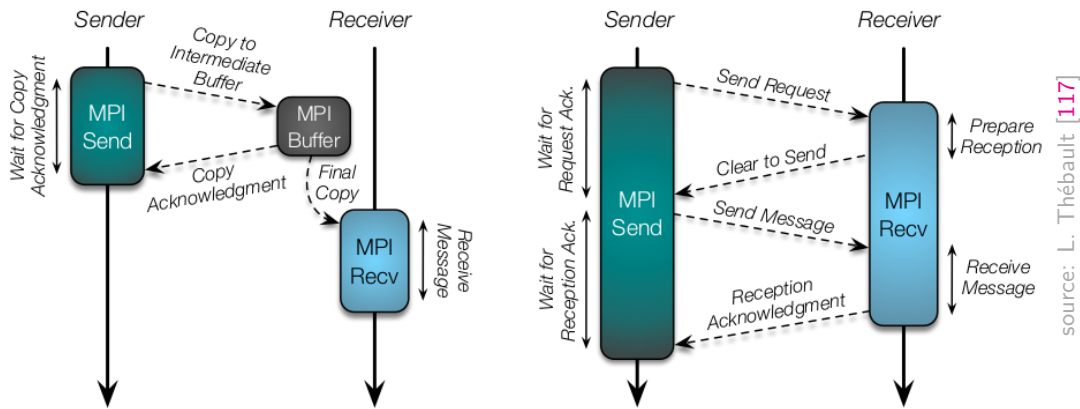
Sender

Receiver

Wait for Copy Acknowledgment

MPI Send

Copy to Intermediate Buffer

MPI Buffer

Copy Acknowledgment

Final Copy

MPI Recv

Receive Message

Sender

Receiver

Wait for Request Ack.

Wait for Reception Ack.

MPI Send

Send Request

Clear to Send

Send Message

Reception Acknowledgment

MPI Recv

Prepare Reception

Receive Message

source: L. Thébault [117]